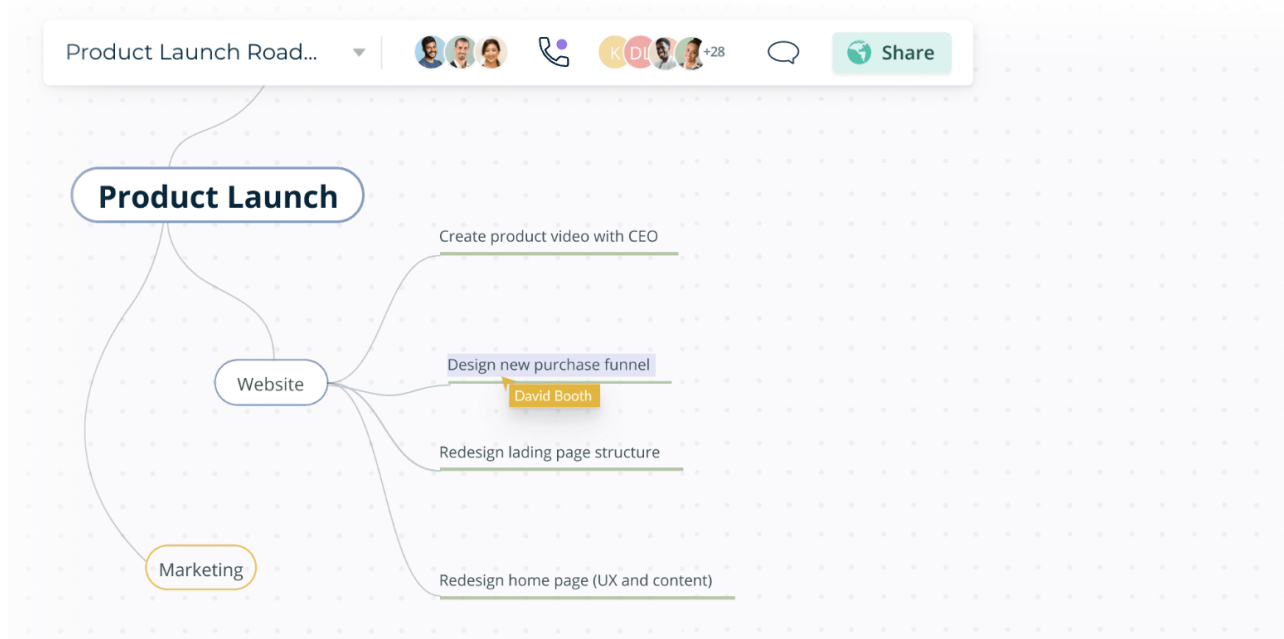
Product Launch Road...

K DI +28

Share

Product Launch

Create product video with CEO

Website

Design new purchase funnel

David Booth

Redesign lading page structure

Marketing

Redesign home page (UX and content)